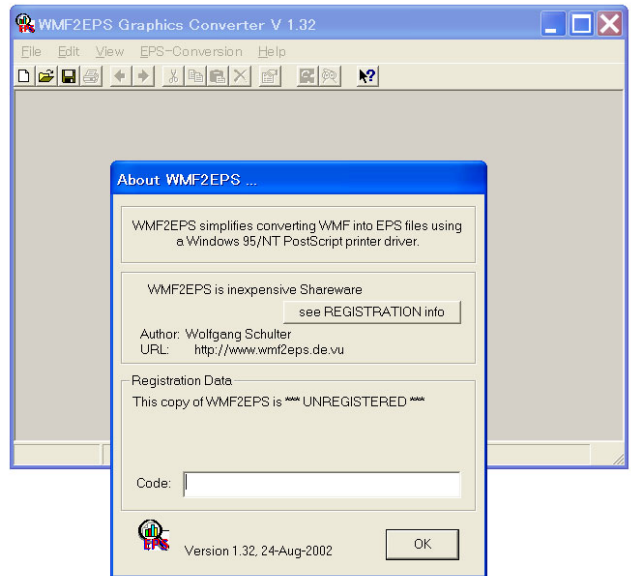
WMF2EPS Graphics Converter V 1.32

File Edit View EPS-Conversion Help

About WMF2EPS ...

WMF2EPS simplifies converting WMF into EPS files using a Windows 95/NT PostScript printer driver.

WMF2EPS is inexpensive Shareware

see REGISTRATION info

Author: Wolfgang Schulter
URL: http://www.wmf2eps.de.vu

Registration Data

This copy of WMF2EPS is *** UNREGISTERED ***

Code:

Version 1.32, 24-Aug-2002

OK